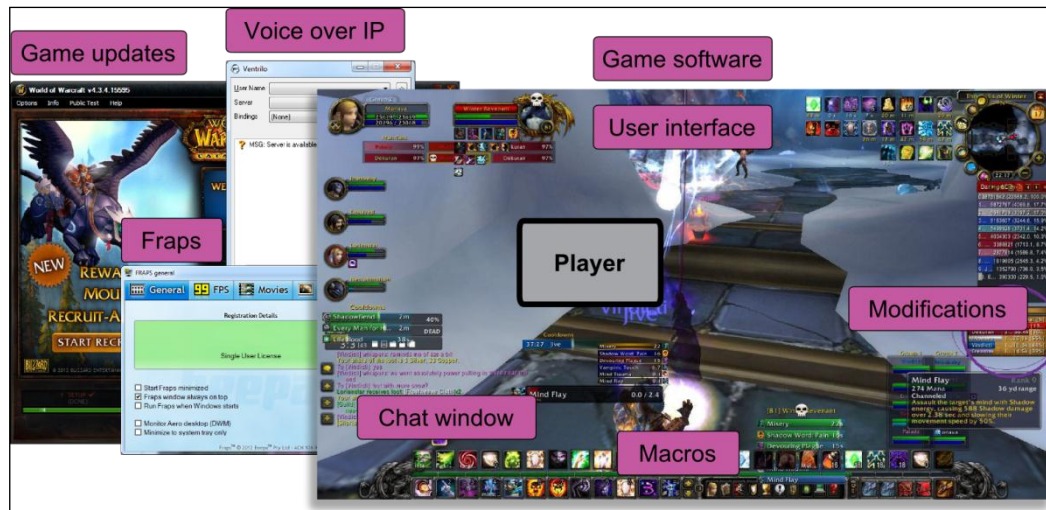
Game updates

Voice over IP

Game software

User interface

Fraps

Player

Modifications

Chat window

Macros

World of Warcraft v4.3.4.15595

Options Info Public Test Help

NEW

REWA

MOU

RECRUIT-A

START REC

Ventrilo

User Name

Server

Bindings: (None)

MSG: Server is available

FRAPS general

General FPS Movies

Registration Details

Single User License

Start Fraps minimized

Fraps window always on top

Run Fraps when Windows starts

Monitor Aero desktop (DWM)

Minimize to system tray only

Mind Flay

Mind Flay

274 Mana

Channeled

Assault the target's mind with Shadow energy, causing 588 Shadow damage over 2.38 sec and slowing their movement speed by 50%.

Misery

Shadow Word: Pain

Devouring Plague

Vampiric Touch

Mind Flay

Mind Flay 0.0 / 2.4